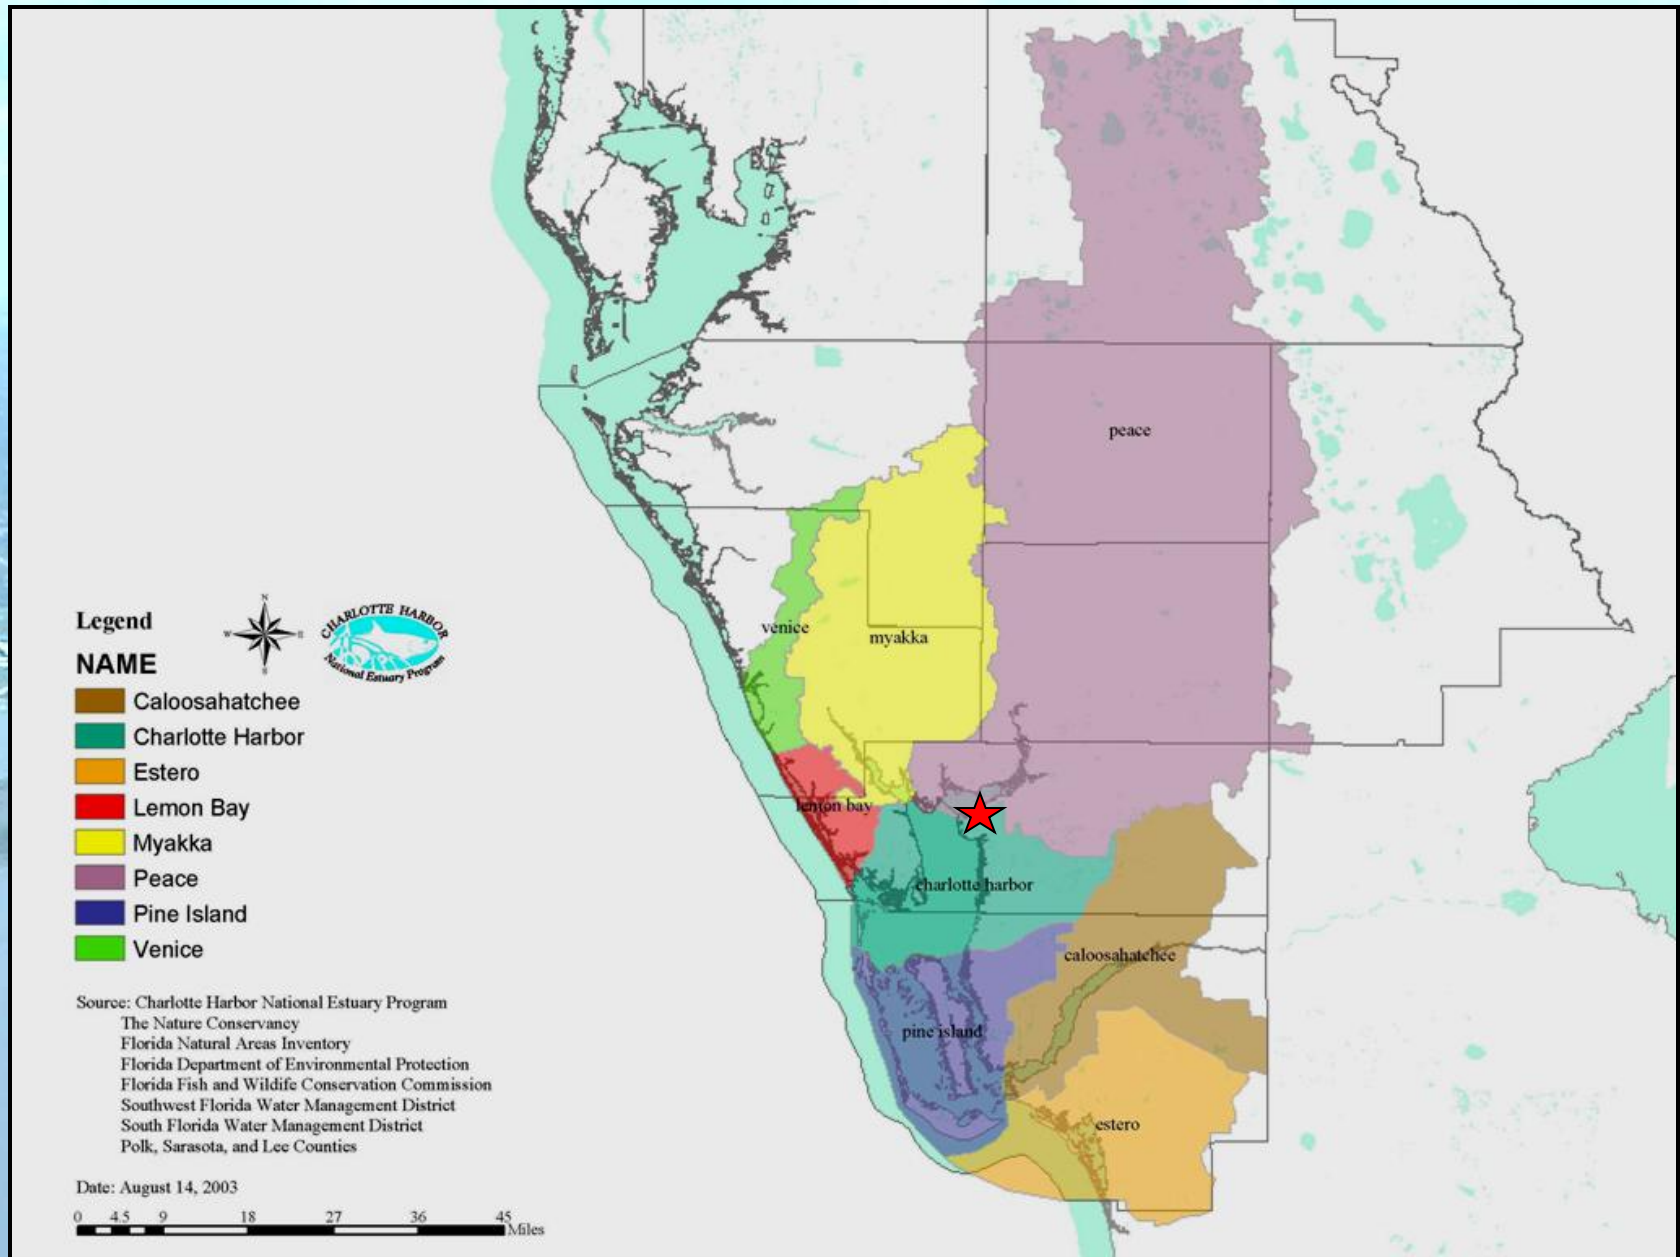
peace

venice

myakka

lemon bay

charlotte harbor

caloosahatchee

pine island

estero

Legend

CHARLOTTE HARBOR National Estuary Program

NAME

Caloosahatchee

Charlotte Harbor

Estero

Lemon Bay

Myakka

Peace

Pine Island

Venice

Source: Charlotte Harbor National Estuary Program
The Nature Conservancy
Florida Natural Areas Inventory
Florida Department of Environmental Protection
Florida Fish and Wildlife Conservation Commission
Southwest Florida Water Management District
South Florida Water Management District
Polk, Sarasota, and Lee Counties

Date: August 14, 2003

0 4.5 9 18 27 36 45 Miles